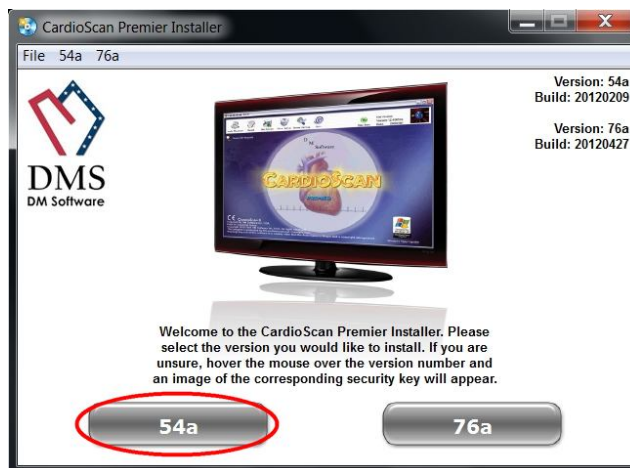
CardioScan Premier Installer

File 54a 76a

Version: 54a
Build: 20120209

Version: 76a
Build: 20120427

DMS
DM Software

CardioScan

Welcome to the CardioScan Premier Installer. Please select the version you would like to install. If you are unsure, hover the mouse over the version number and an image of the corresponding security key will appear.

54a

76a